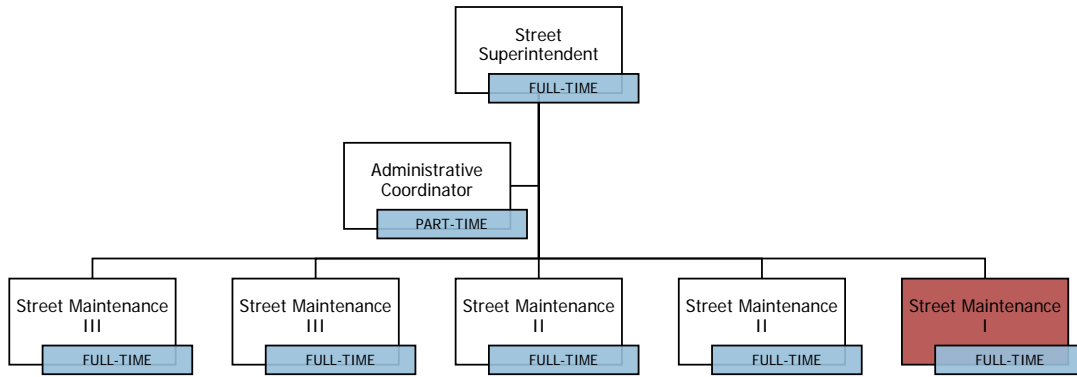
Street Superintendent
FULL-TIME

Administrative Coordinator
PART-TIME

Street Maintenance III
FULL-TIME

Street Maintenance III
FULL-TIME

Street Maintenance II
FULL-TIME

Street Maintenance II
FULL-TIME

Street Maintenance I
FULL-TIME